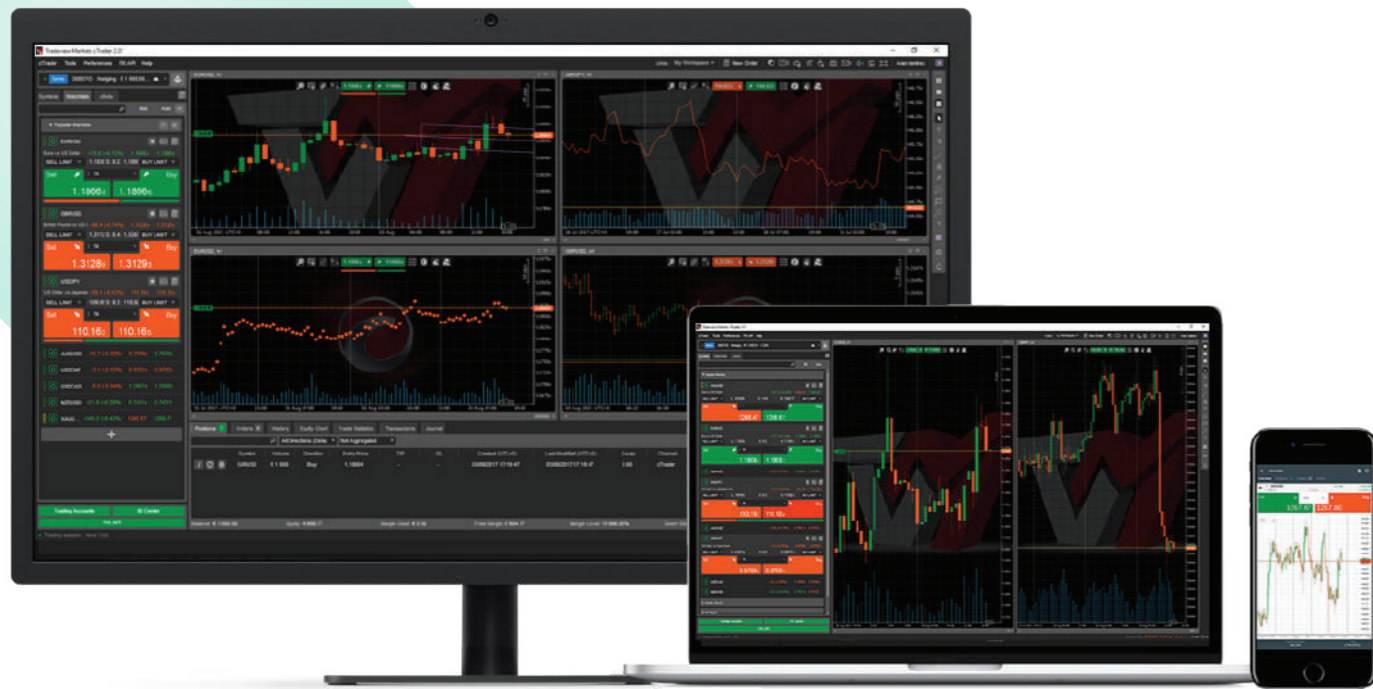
Tradeview Markets cTrader 2.0

cTrader Tools Preferences FIX API Help

Symbols Watchlists cBots

EURUSD

Sell 1.1866 Buy 1.1866

GBPUSD

Sell 1.3128 Buy 1.3129

USDJPY

Sell 110.16 Buy 110.16

AUDUSD

USDCHF

USDCAD

NZDUSD

XAUUSD

+

Trading Accounts

cBroker Center

FIX API

EURUSD, h1

GBPJPY, h1

EURUSD, t1

GBPUSD, m1

Positions Orders History Equity Chart Trade Statistics Transactions Journal

All Directions (Units) Not Aggregated

Symbol Volume Direction Entry Price T/P S/L Created (UTC+0) Last Modified (UTC+0) Lots Channel

EURUSD € 1 000 Buy 1.18664 03/08/2017 17:18:47 03/08/2017 17:18:47 1.00 cTrader

Balance: € 11000.00 Equity: 9,665.77 Margin Used: € 5.33 Free Margin: 5,984.77 Margin Level: 17.999.90%

Trading session: New York

New Order

1266.47 1266.51

1.1866 1.1866

110.16 110.16

1267.67 1267.80